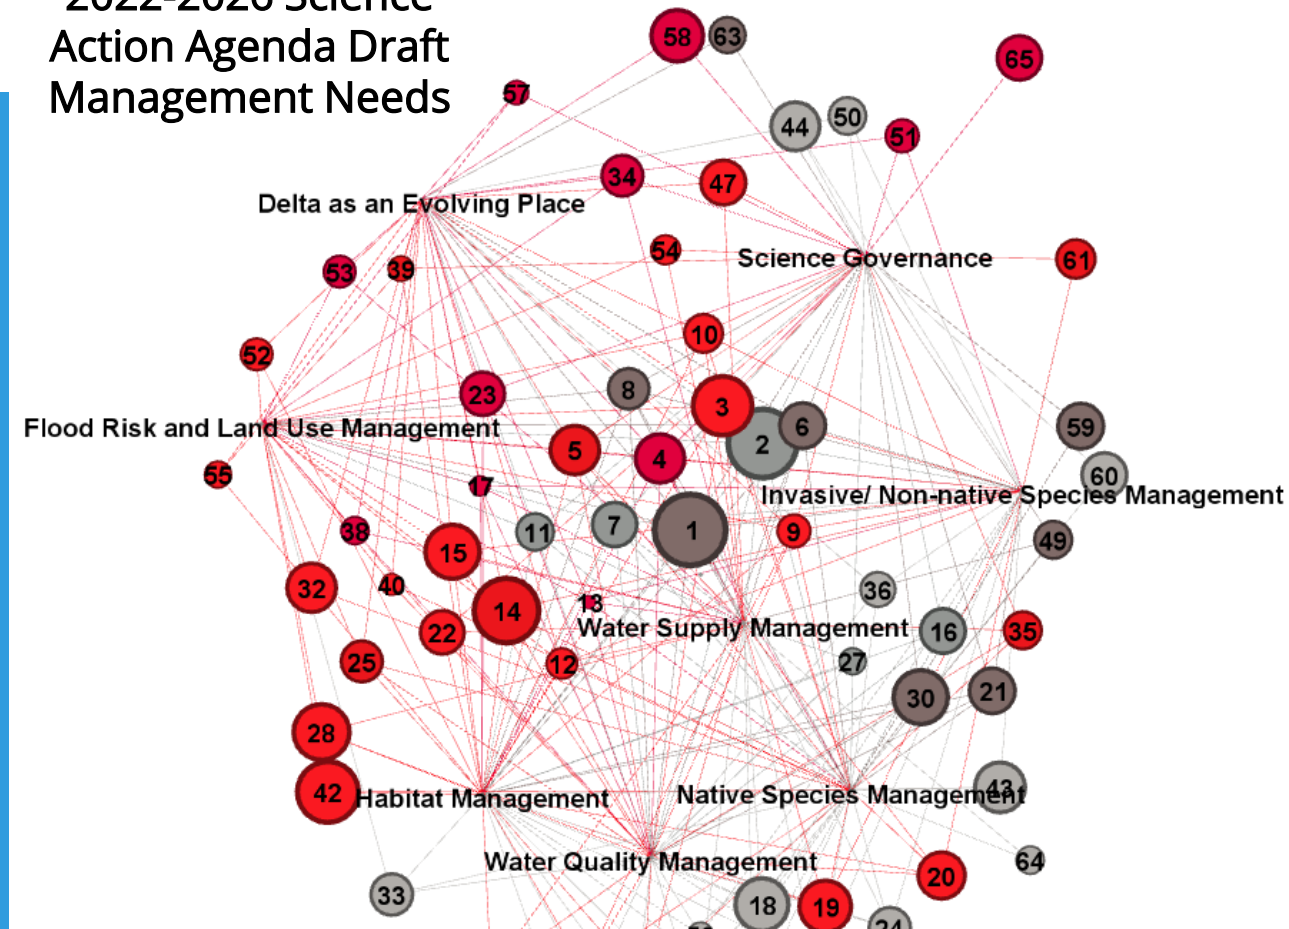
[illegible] Science Action Agenda Draft Management Needs

58 63 65 57 44 50 51 34 47

Delta as an Evolving Place

54 Science Governance 61

53 39 52 10 23 8 3

Flood Risk and Land Use Management

2 6 59 5 4 60 55 17

Invasive/ Non-native Species Management

38 11 7 1 9 49 15 32 40 36 14 13

Water Supply Management

16 35 22 25 12 27 30 21 28 43 42

Habitat Management

Native Species Management

64

Water Quality Management

20 33 18 19